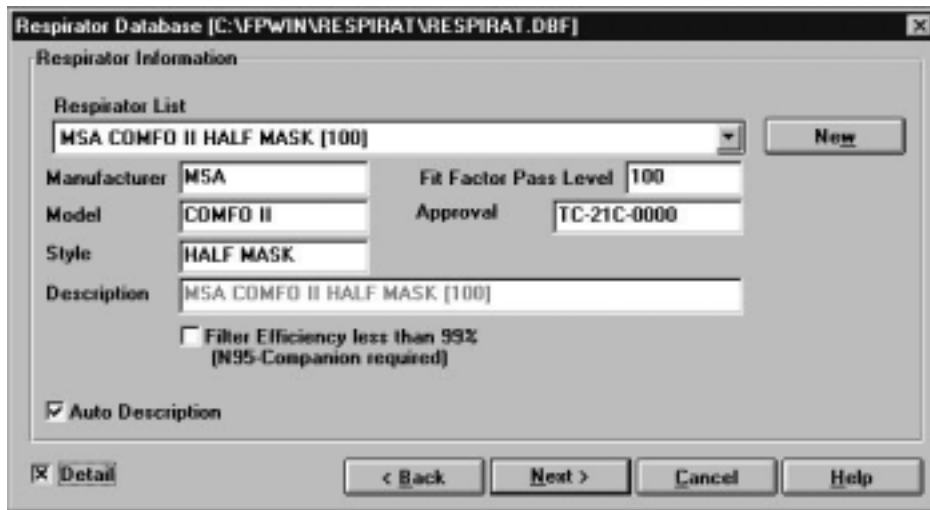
Respirator Database [C:\FPWIN\RESPIRAT\RESPIRAT.DBF]

Respirator Information

Respirator List

MSA COMFO II HALF MASK [100]

New

Manufacturer MSA

Fit Factor Pass Level 100

Model COMFO II

Approval TC-21C-0000

Style HALF MASK

Description MSA COMFO II HALF MASK [100]

Filter Efficiency less than 99% (N95-Companion required)

Auto Description

Detail

< Back

Next >

Cancel

Help